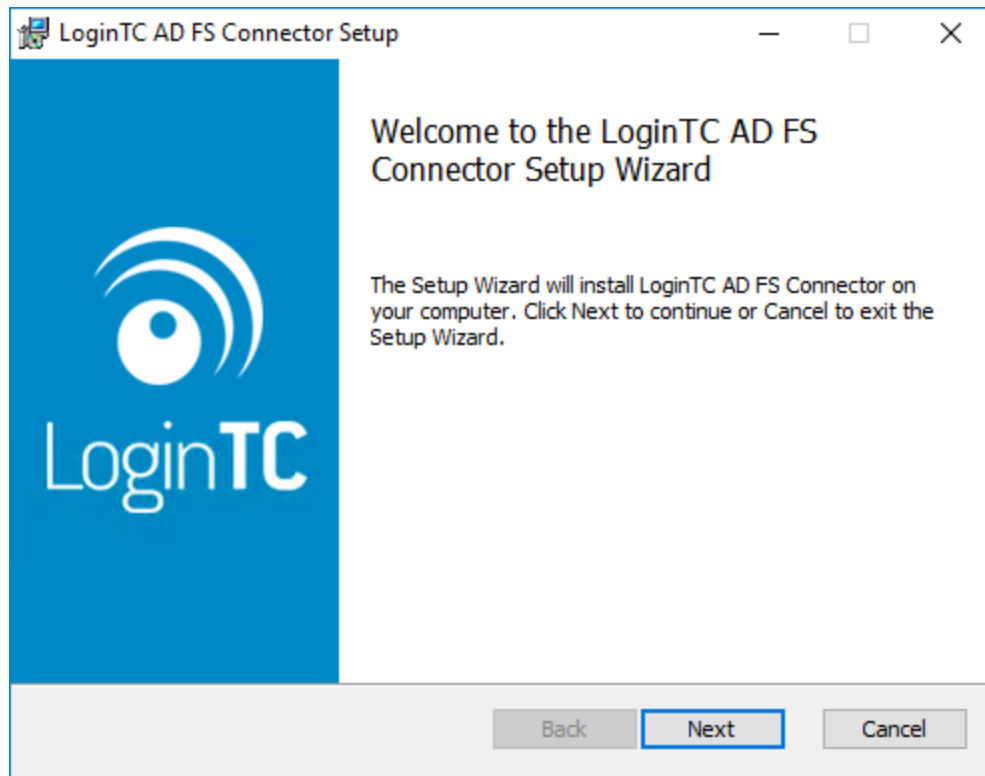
LoginTC AD FS Connector Setup

LoginTC

Welcome to the LoginTC AD FS Connector Setup Wizard

The Setup Wizard will install LoginTC AD FS Connector on your computer. Click Next to continue or Cancel to exit the Setup Wizard.

Back
Next
Cancel